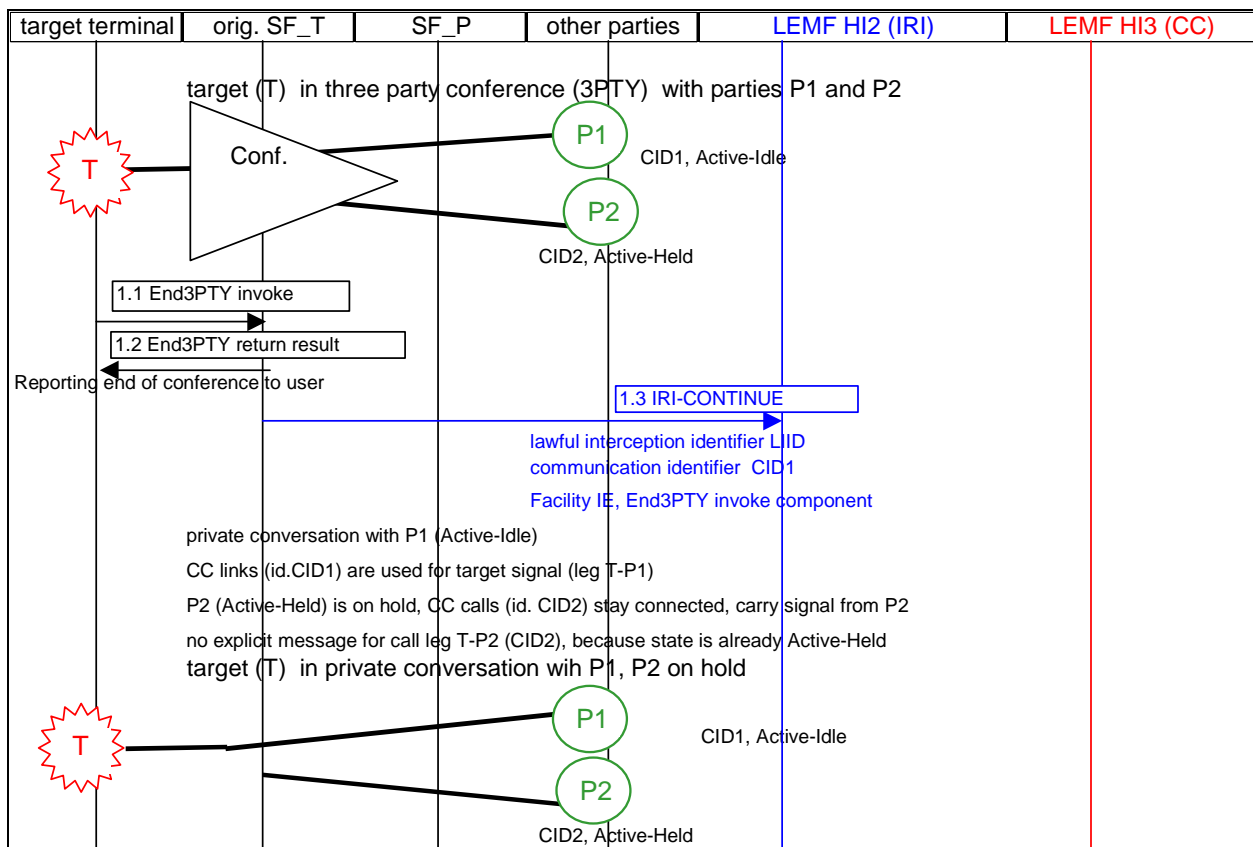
| target terminal | orig. SF_T | SF_P | other parties | LEMF HI2 (IRI) | LEMF HI3 (CC) |
|---|---|---|---|---|---|

target (T) in three party conference (3PTY) with parties P1 and P2

T

Conf.

P1

CID1, Active-Idle

P2

CID2, Active-Held

1.1 End3PTY invoke

1.2 End3PTY return result

Reporting end of conference to user

1.3 IRI-CONTINUE

lawful interception identifier LIID
communication identifier CID1
Facility IE, End3PTY invoke component

private conversation with P1 (Active-Idle)

CC links (id.CID1) are used for target signal (leg T-P1)

P2 (Active-Held) is on hold, CC calls (id. CID2) stay connected, carry signal from P2

no explicit message for call leg T-P2 (CID2), because state is already Active-Held

target (T) in private conversation wih P1, P2 on hold

T

P1

CID1, Active-Idle

P2

CID2, Active-Held